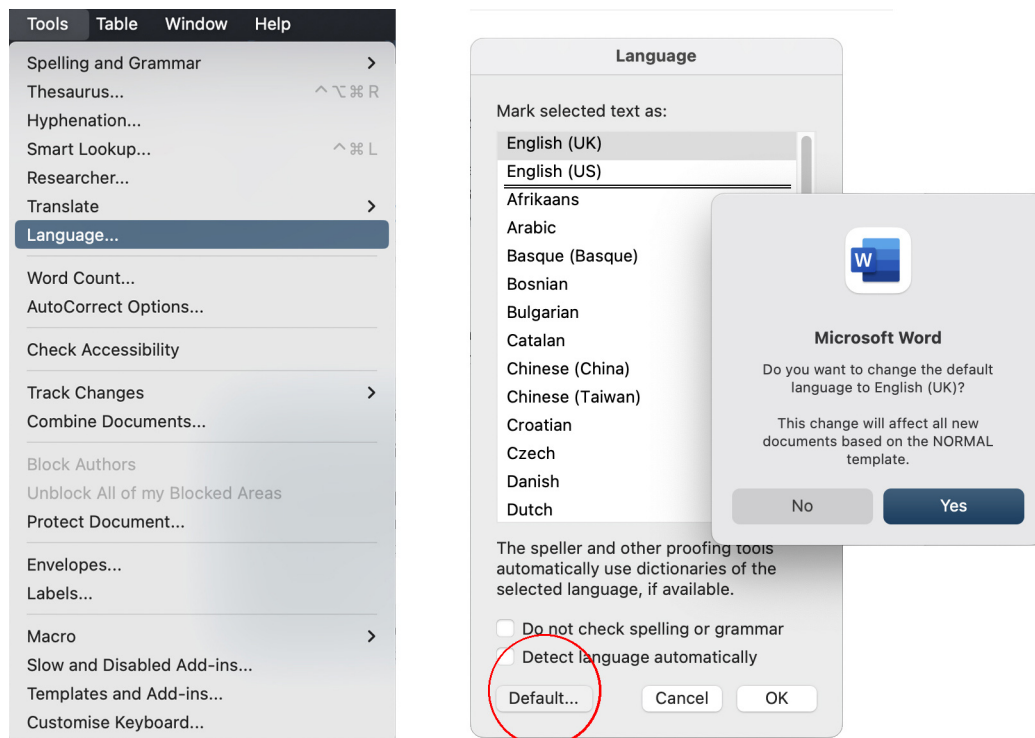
Tools Table Window Help

Spelling and Grammar >
Thesaurus... ^⌥⌘R
Hyphenation...
Smart Lookup... ^⌘L
Researcher...
Translate >
Language...

Word Count...
AutoCorrect Options...

Check Accessibility

Track Changes >
Combine Documents...

Block Authors
Unblock All of my Blocked Areas
Protect Document...

Envelopes...
Labels...

Macro >
Slow and Disabled Add-ins...
Templates and Add-ins...
Customise Keyboard...

Language

Mark selected text as:
English (UK)
English (US)
Afrikaans
Arabic
Basque (Basque)
Bosnian
Bulgarian
Catalan
Chinese (China)
Chinese (Taiwan)
Croatian
Czech
Danish
Dutch

The speller and other proofing tools automatically use dictionaries of the selected language, if available.

Do not check spelling or grammar
Detect language automatically

Default... Cancel OK

W

Microsoft Word

Do you want to change the default language to English (UK)?

This change will affect all new documents based on the NORMAL template.

No Yes